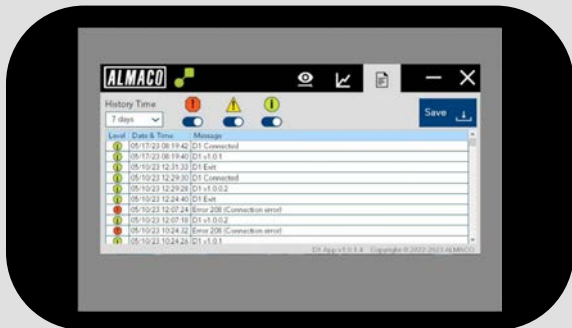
ALMACO

History Time
7 days

Save

| Level | Date & Time | Message |
|---|---|---|
| i | 05/17/23 08:19:42 | D1 Connected |
| i | 05/17/23 08:19:40 | D1 v1.0.1 |
| i | 05/10/23 12:31:33 | D1 Exit |
| i | 05/10/23 12:29:30 | D1 Connected |
| i | 05/10/23 12:29:28 | D1 v1.0.0.2 |
| i | 05/10/23 12:24:40 | D1 Exit |
| ! | 05/10/23 12:07:24 | Error 208 (Connection error) |
| i | 05/10/23 12:07:18 | D1 v1.0.0.2 |
| ! | 05/10/23 10:24:32 | Error 208 (Connection error) |
| i | 05/10/23 10:24:26 | D1 v1.0.1 |

D1 App v1.0.1.4 Copyright © 2022-2023 ALMACO